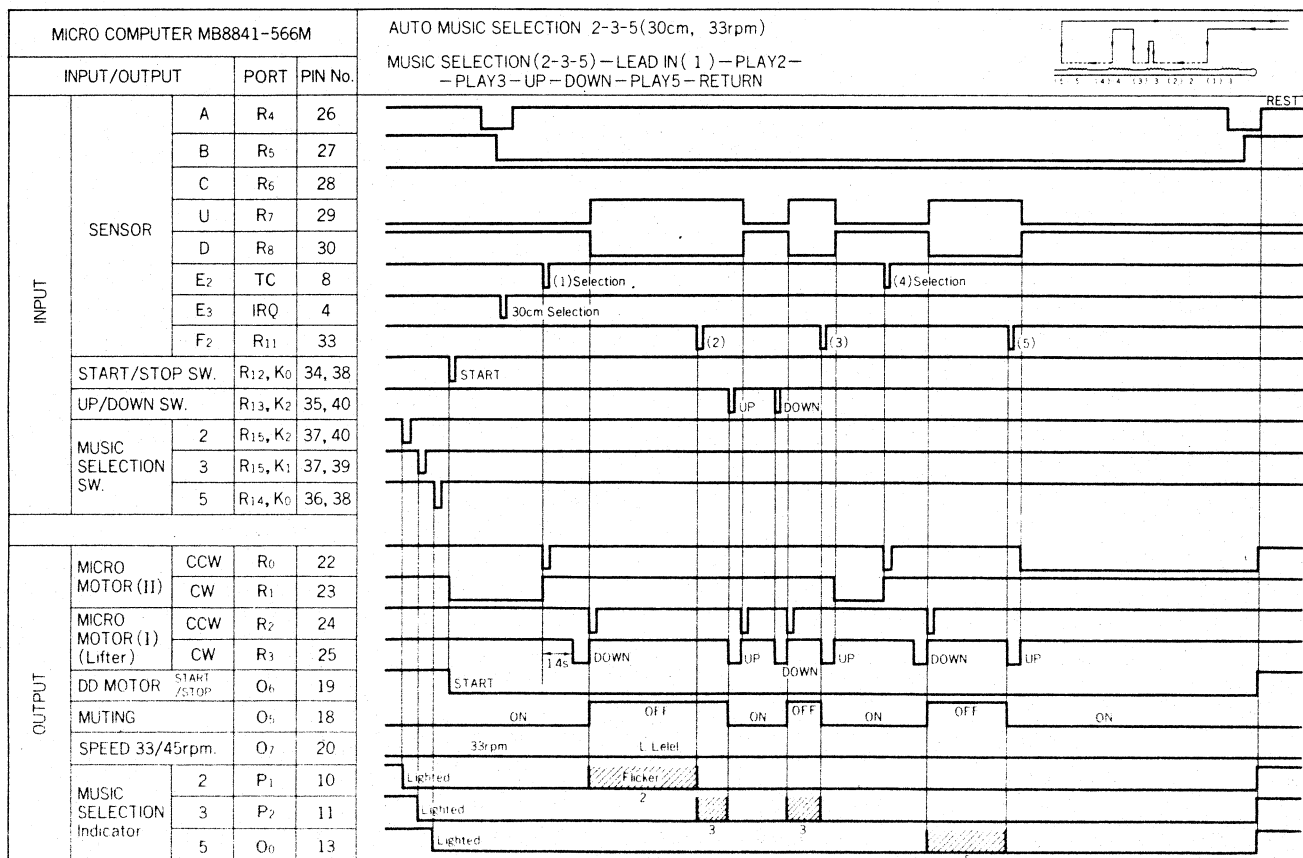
| MICRO COMPUTER MB8841-566M | | | | |
|---|---|---|---|---|
| INPUT/OUTPUT | | | PORT | PIN No. |
| INPUT | SENSOR | A | $R_4$ | 26 |
| | | B | $R_5$ | 27 |
| | | C | $R_6$ | 28 |
| | | U | $R_7$ | 29 |
| | | D | $R_8$ | 30 |
| | | $E_2$ | TC | 8 |
| | | $E_3$ | IRQ | 4 |
| | | $F_2$ | $R_{11}$ | 33 |
| | START/STOP SW. | | $R_{12}, K_0$ | 34, 38 |
| | UP/DOWN SW. | | $R_{13}, K_2$ | 35, 40 |
| | MUSIC SELECTION SW. | 2 | $R_{15}, K_2$ | 37, 40 |
| | | 3 | $R_{15}, K_1$ | 37, 39 |
| | | 5 | $R_{14}, K_0$ | 36, 38 |
| OUTPUT | MICRO MOTOR (II) | CCW | $R_0$ | 22 |
| | | CW | $R_1$ | 23 |
| | MICRO MOTOR (I) (Lifter) | CCW | $R_2$ | 24 |
| | | CW | $R_3$ | 25 |
| | DD MOTOR | START /STOP | $O_6$ | 19 |
| | MUTING | | $O_5$ | 18 |
| | SPEED 33/45rpm. | | $O_7$ | 20 |
| | MUSIC SELECTION Indicator | 2 | $P_1$ | 10 |
| | | 3 | $P_2$ | 11 |
| | | 5 | $O_0$ | 13 |

AUTO MUSIC SELECTION 2-3-5(30cm, 33rpm)

MUSIC SELECTION(2-3-5) – LEAD IN( 1 ) – PLAY2 – PLAY3 – UP – DOWN – PLAY5 – RETURN

(5) 5 (4) 4 (3) 3 (2) 2 (1) 1

REST

(1)Selection

(4)Selection

30cm Selection

(2)

(3)

(5)

START

UP

DOWN

1.4s

DOWN

UP

DOWN

UP

DOWN

UP

START

ON

OFF

ON

OFF

ON

OFF

ON

33rpm

L Lelel

Lighted

Flicker

2

Lighted

3

3

Lighted